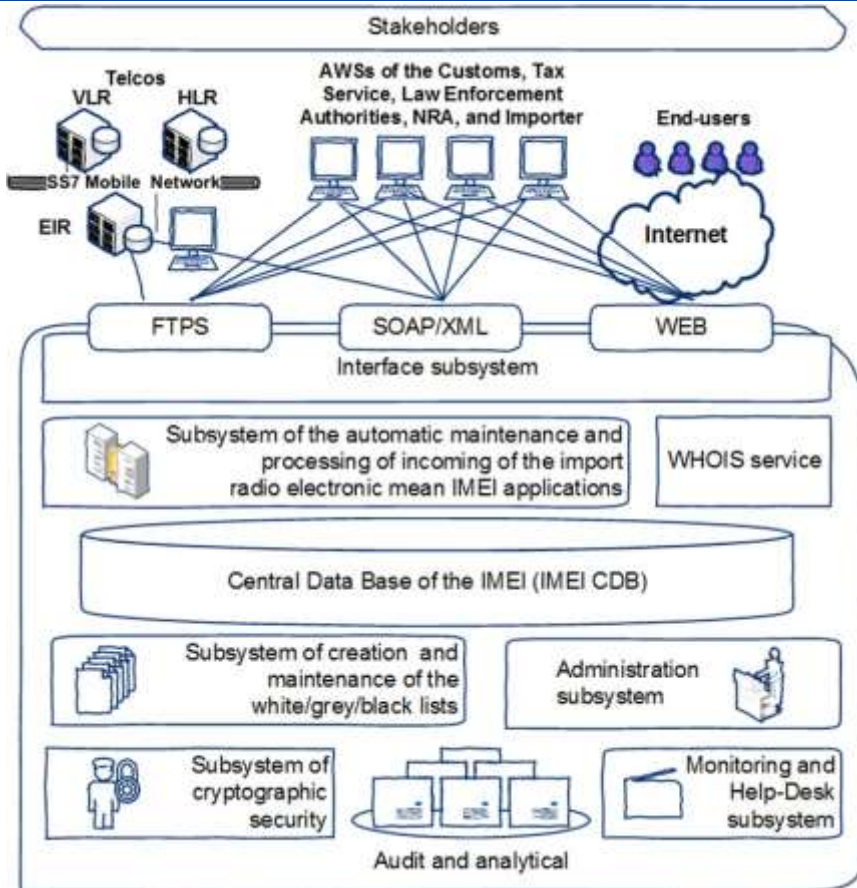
Stakeholders

Telcos

VLR

HLR

SS7 Mobile Network

EIR

AWSs of the Customs, Tax Service, Law Enforcement Authorities, NRA, and Importer

End-users

Internet

FTPS

SOAP/XML

WEB

Interface subsystem

Subsystem of the automatic maintenance and processing of incoming of the import radio electronic mean IMEI applications

WHOIS service

Central Data Base of the IMEI (IMEI CDB)

Subsystem of creation and maintenance of the white/grey/black lists

Administration subsystem

Subsystem of cryptographic security

Audit and analytical

Monitoring and Help-Desk subsystem